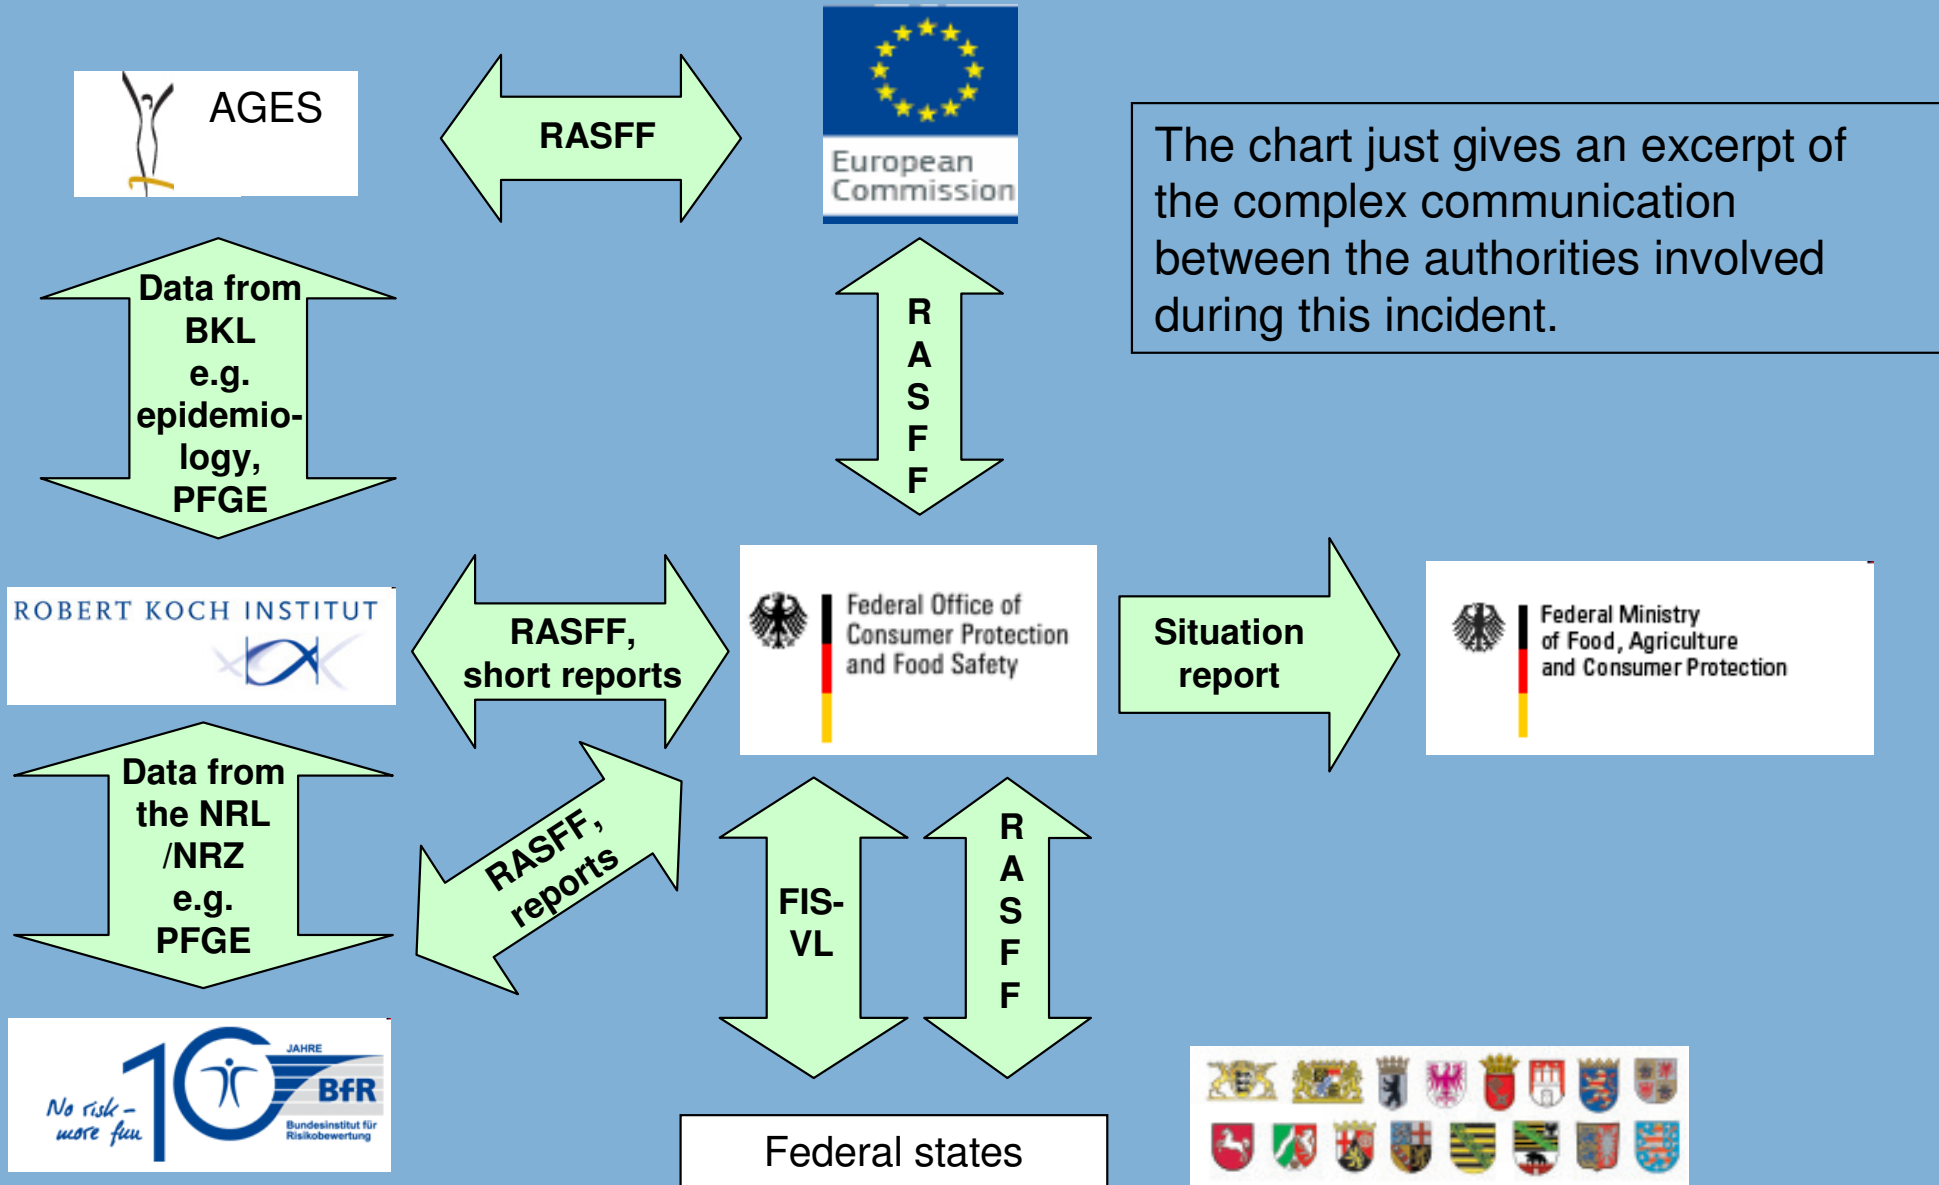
AGES

RASFF

European Commission

The chart just gives an excerpt of the complex communication between the authorities involved during this incident.

Data from BKL e.g. epidemiology, PFGE

R A S F F

ROBERT KOCH INSTITUT

RASFF, short reports

Federal Office of Consumer Protection and Food Safety

Situation report

Federal Ministry of Food, Agriculture and Consumer Protection

Data from the NRL /NRZ e.g. PFGE

RASFF, reports

FIS-VL

R A S F F

No risk – more fun

10 JAHRE BfR Bundesinstitut für Risikobewertung

Federal states